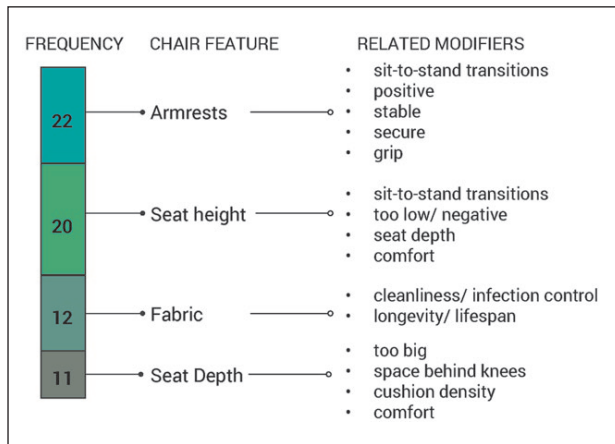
FREQUENCY CHAIR FEATURE RELATED MODIFIERS

22 Armrests
- sit-to-stand transitions
- positive
- stable
- secure
- grip

20 Seat height
- sit-to-stand transitions
- too low/ negative
- seat depth
- comfort

12 Fabric
- cleanliness/ infection control
- longevity/ lifespan

11 Seat Depth
- too big
- space behind knees
- cushion density
- comfort